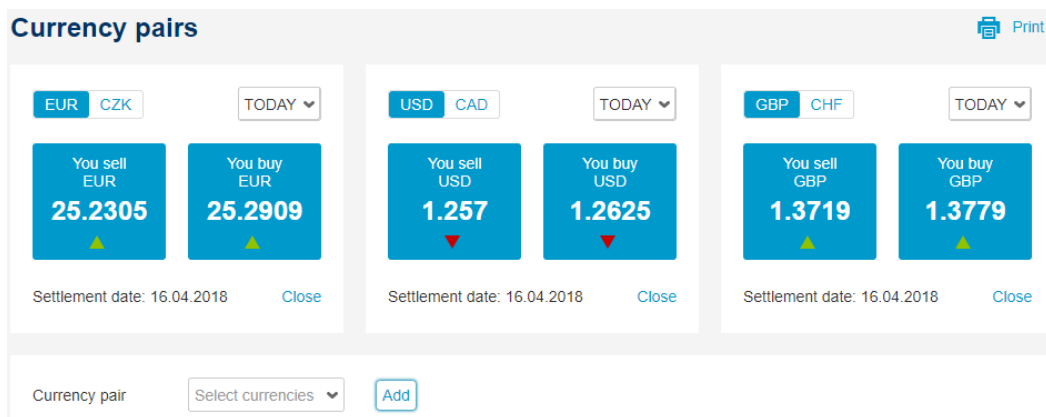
Currency pairs

Print

EUR CZK

TODAY

You sell EUR
25.2305

You buy EUR
25.2909

Settlement date: 16.04.2018

Close

USD CAD

TODAY

You sell USD
1.257

You buy USD
1.2625

Settlement date: 16.04.2018

Close

GBP CHF

TODAY

You sell GBP
1.3719

You buy GBP
1.3779

Settlement date: 16.04.2018

Close

Currency pair

Select currencies

Add